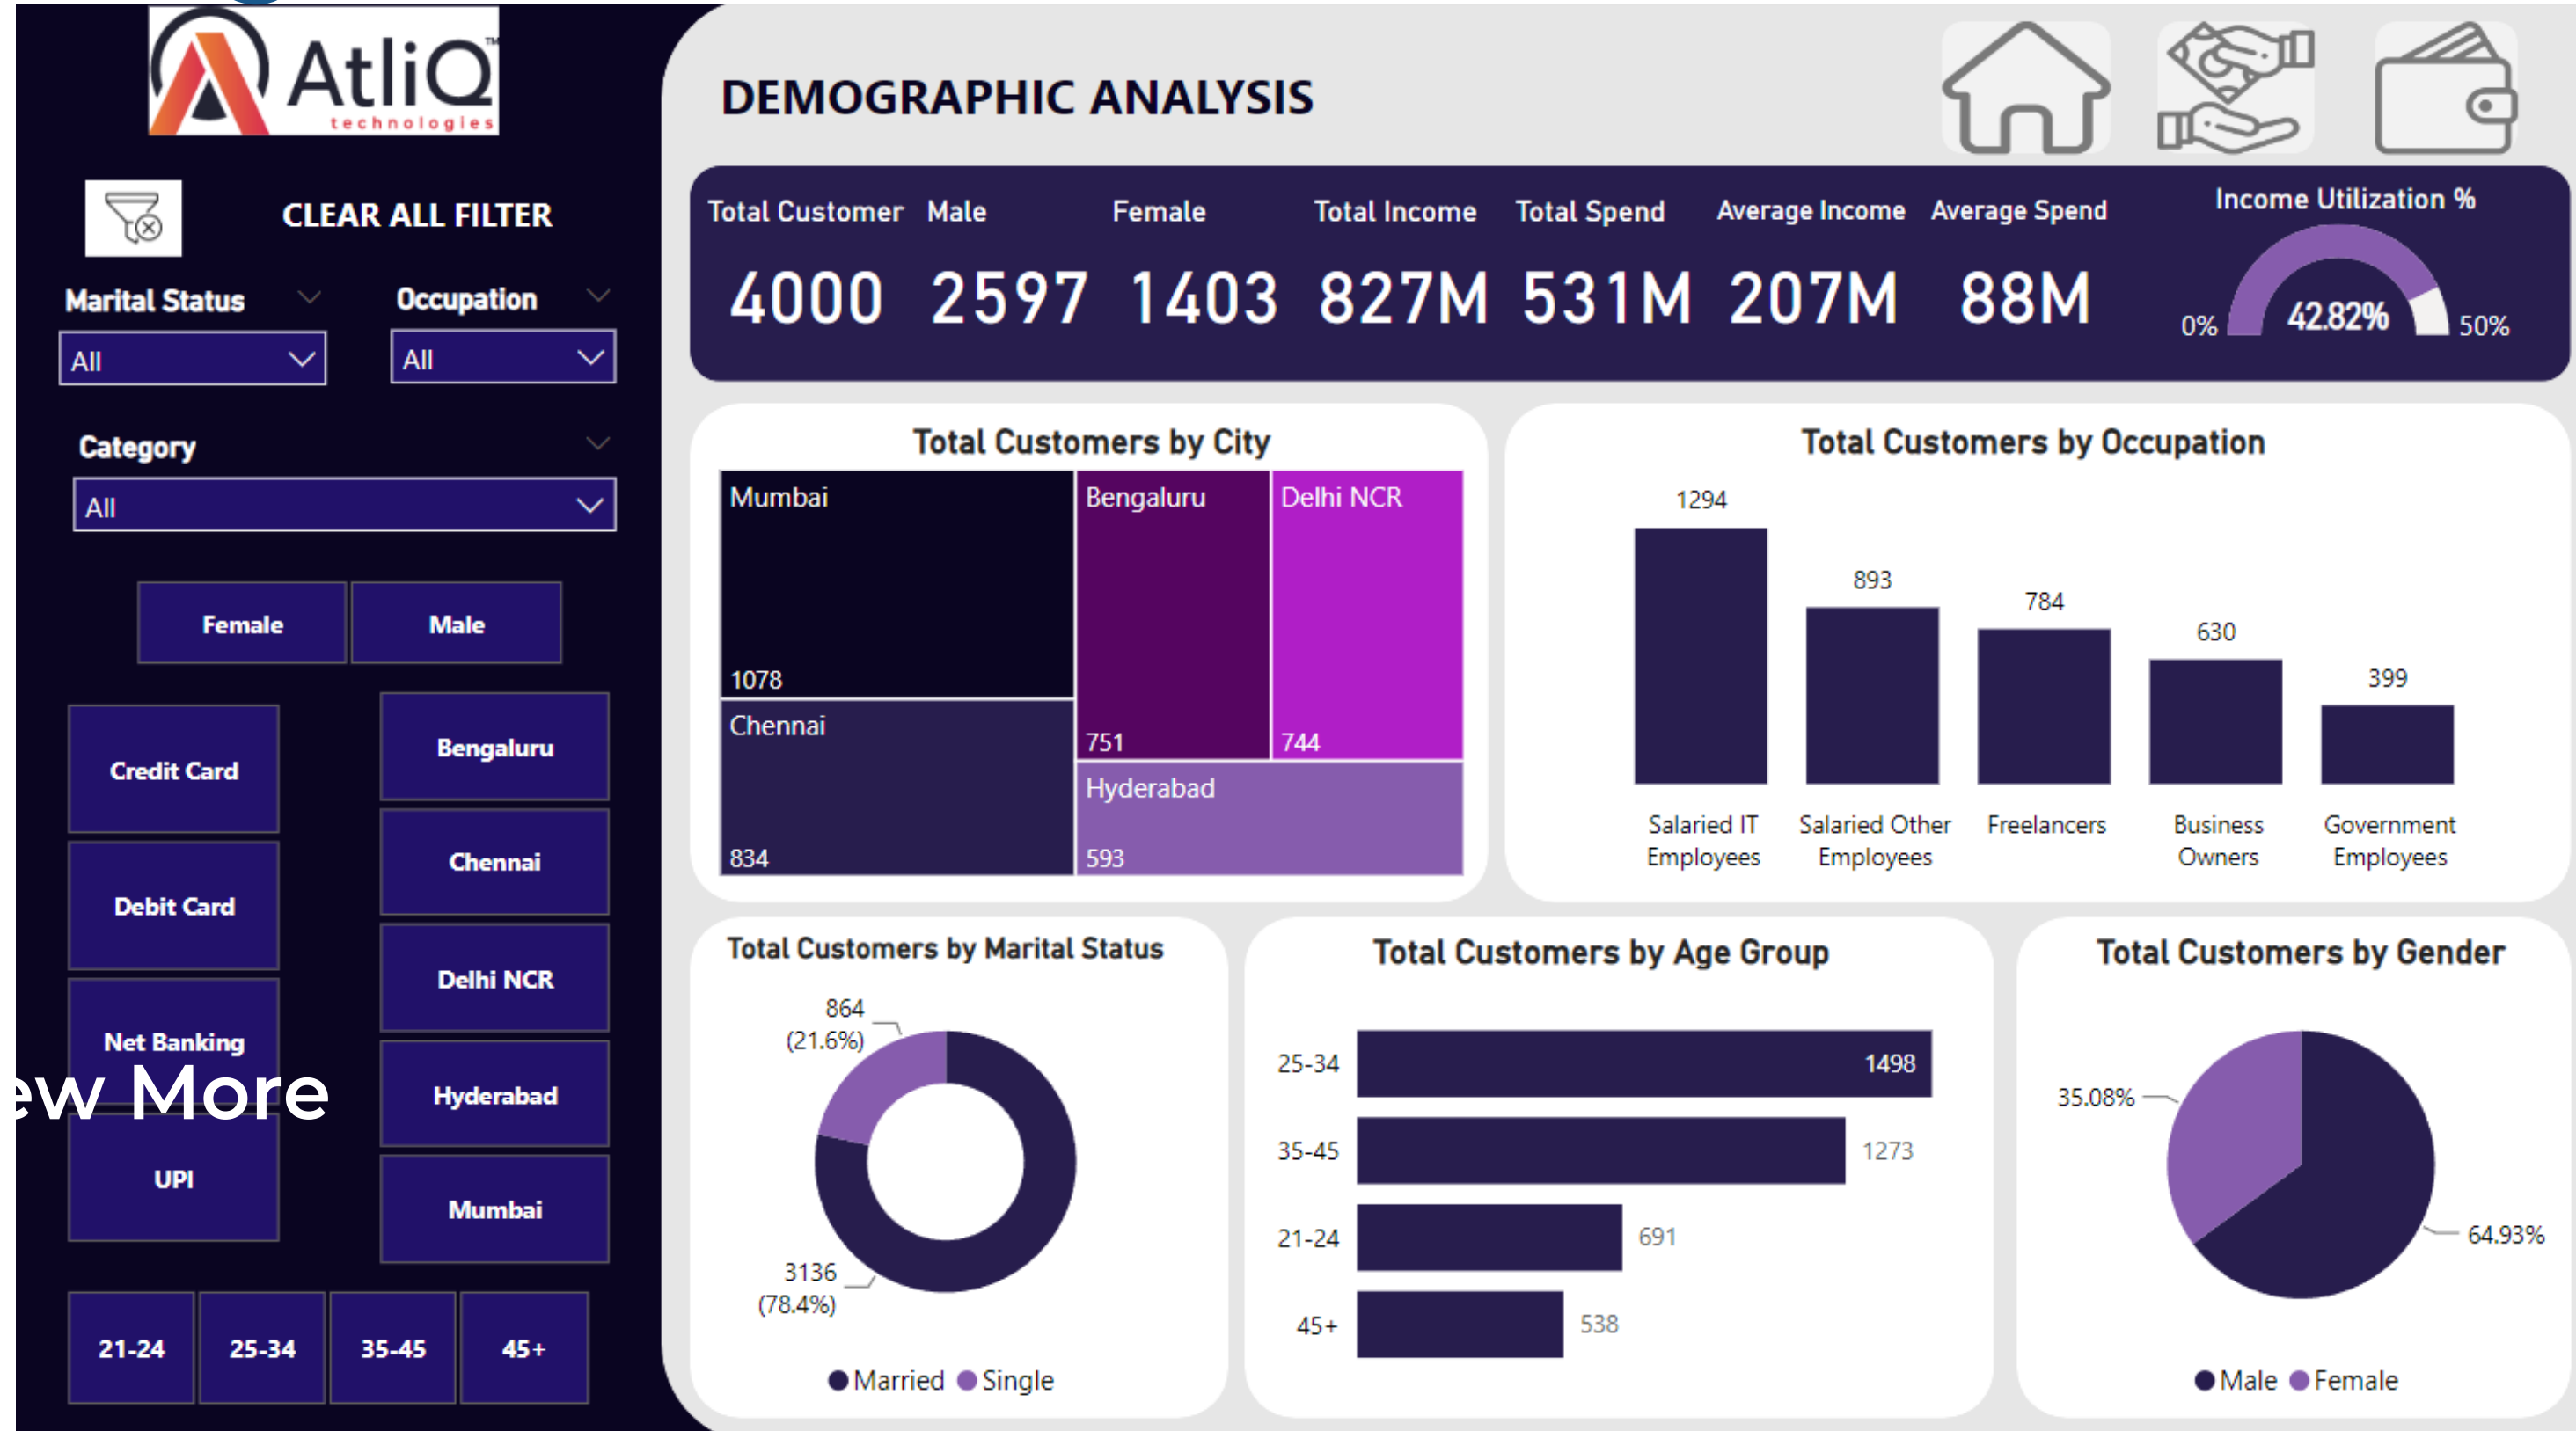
AtliQ™ technologies

CLEAR ALL FILTER

Marital Status
All

Occupation
All

Category
All

Female
Male

Credit Card
Debit Card
Net Banking
UPI

Bengaluru
Chennai
Delhi NCR
Hyderabad
Mumbai

21-24
25-34
35-45
45+

ew More

DEMOGRAPHIC ANALYSIS

| Total Customer | Male | Female | Total Income | Total Spend | Average Income | Average Spend |
|---|---|---|---|---|---|---|
| 4000 | 2597 | 1403 | 827M | 531M | 207M | 88M |

Income Utilization %
0% 42.82% 50%

Total Customers by City
Mumbai 1078
Bengaluru 751
Delhi NCR 744
Chennai 834
Hyderabad 593

Total Customers by Occupation
1294 Salaried IT Employees
893 Salaried Other Employees
784 Freelancers
630 Business Owners
399 Government Employees

Total Customers by Marital Status
864 (21.6%)
3136 (78.4%)
Married Single

Total Customers by Age Group
25-34 1498
35-45 1273
21-24 691
45+ 538

Total Customers by Gender
35.08%
64.93%
Male Female